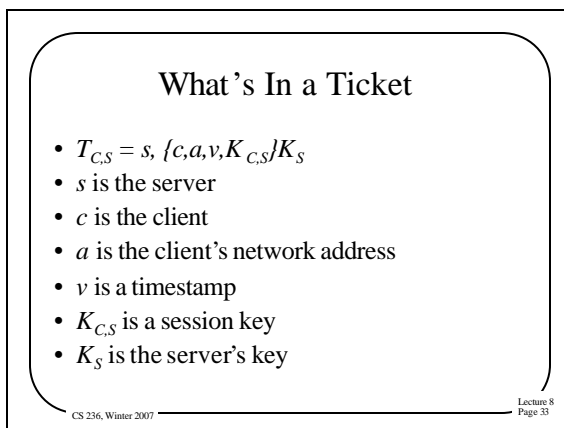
What's In a Ticket

- $T_{C,S} = s, \{c,a,v,K_{C,S}\}K_S$
- $s$ is the server
- $c$ is the client
- $a$ is the client's network address
- $v$ is a timestamp
- $K_{C,S}$ is a session key
- $K_S$ is the server's key

CS 236, Winter 2007

Lecture 8
Page 33